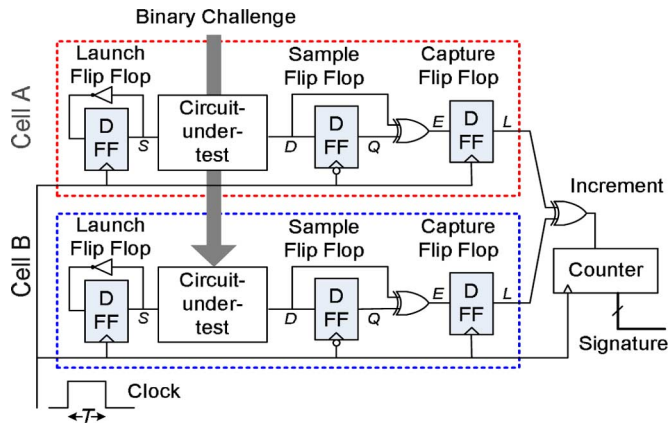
Binary Challenge

Cell A

Launch Flip Flop

D FF

S

Circuit-under-test

Sample Flip Flop

D

D FF

Q

Capture Flip Flop

E

D FF

L

Increment

Cell B

Launch Flip Flop

D FF

S

Circuit-under-test

Sample Flip Flop

D

D FF

Q

Capture Flip Flop

E

D FF

L

Counter

Signature

Clock

T